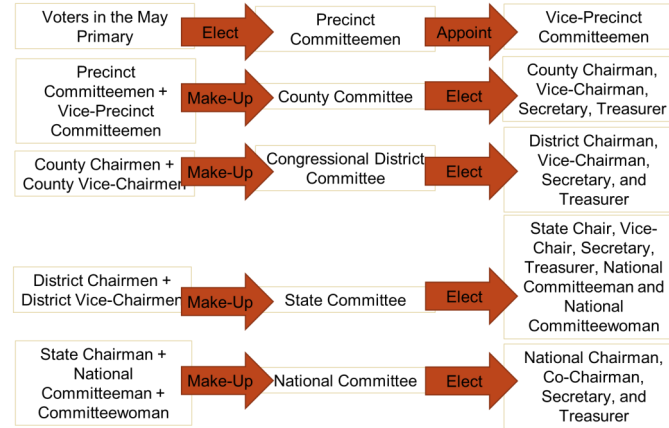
Voters in the May Primary

Elect

Precinct Committeemen

Appoint

Vice-Precinct Committeemen

Precinct Committeemen + Vice-Precinct Committeemen

Make-Up

County Committee

Elect

County Chairman, Vice-Chairman, Secretary, Treasurer

County Chairmen + County Vice-Chairmen

Make-Up

Congressional District Committee

Elect

District Chairman, Vice-Chairman, Secretary, and Treasurer

District Chairmen + District Vice-Chairmen

Make-Up

State Committee

Elect

State Chair, Vice-Chair, Secretary, Treasurer, National Committeeman and National Committeewoman

State Chairman + National Committeeman + Committeewoman

Make-Up

National Committee

Elect

National Chairman, Co-Chairman, Secretary, and Treasurer